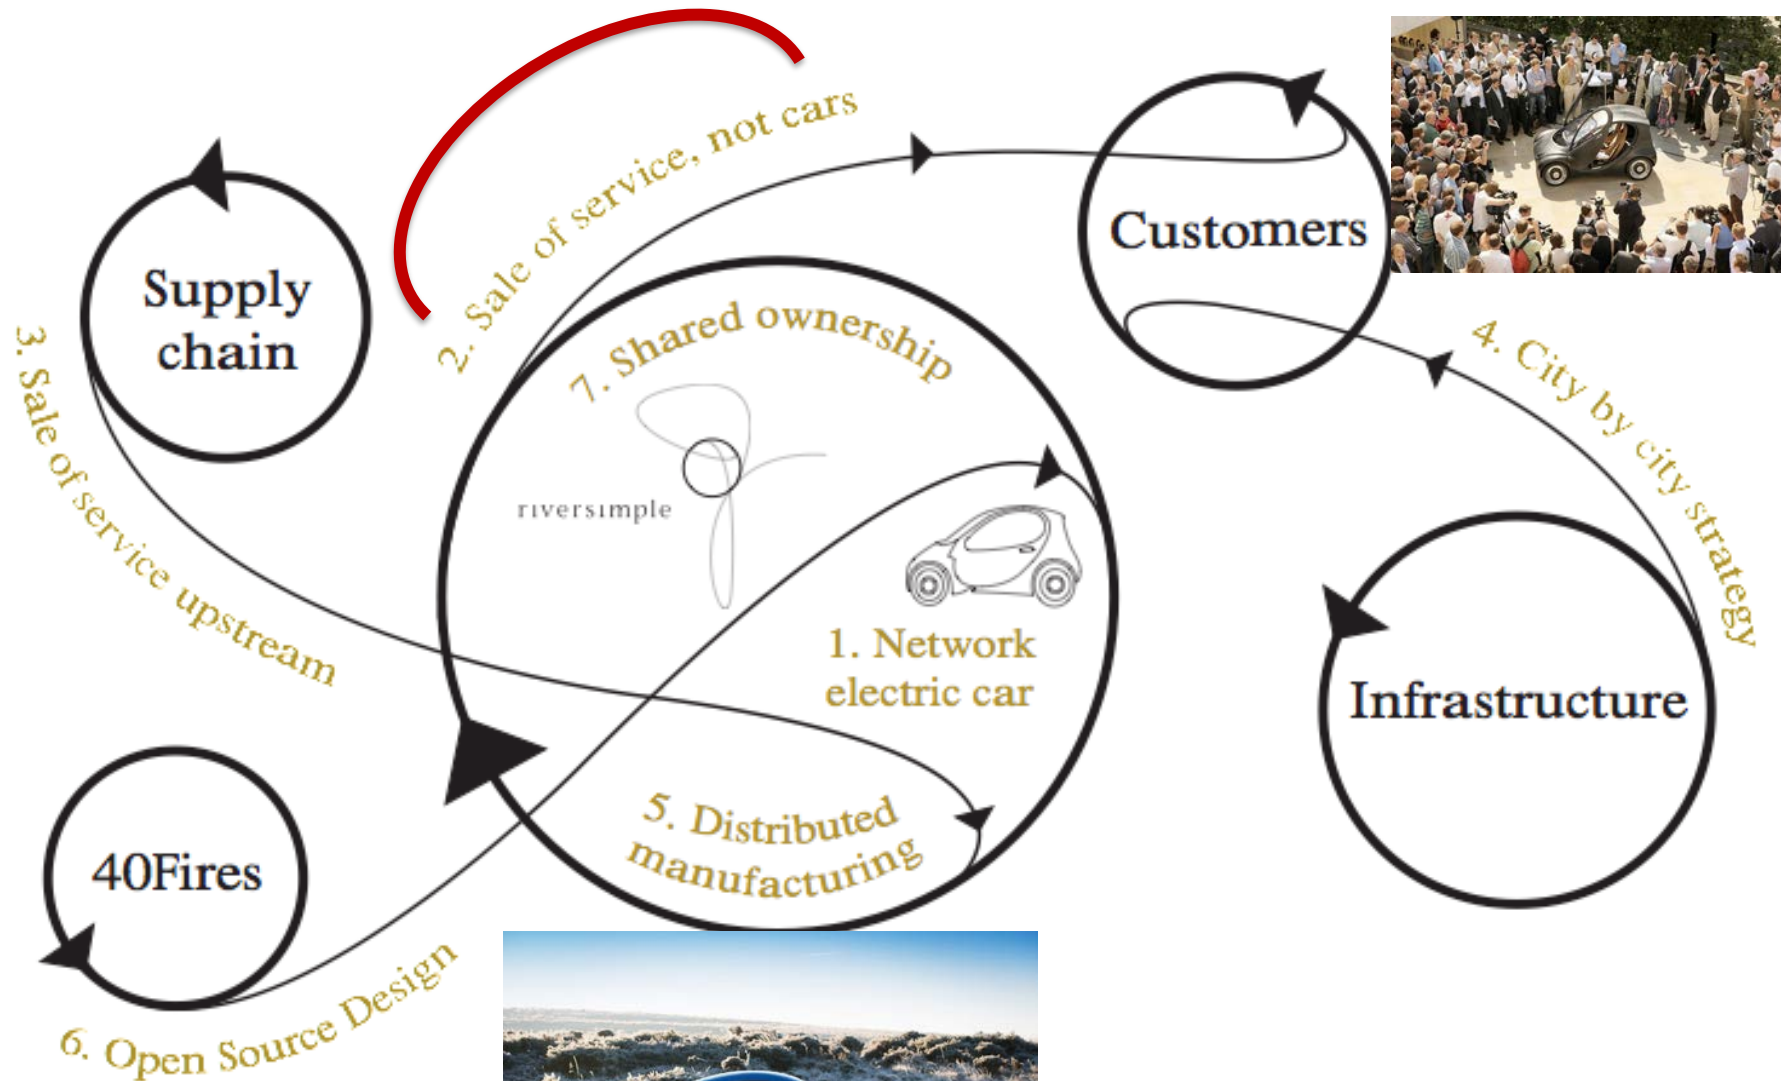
Supply chain

2. Sale of service, not cars

Customers

3. Sale of service upstream

7. Shared ownership

riversimple

1. Network electric car

4. City by city strategy

Infrastructure

5. Distributed manufacturing

40Fires

6. Open Source Design